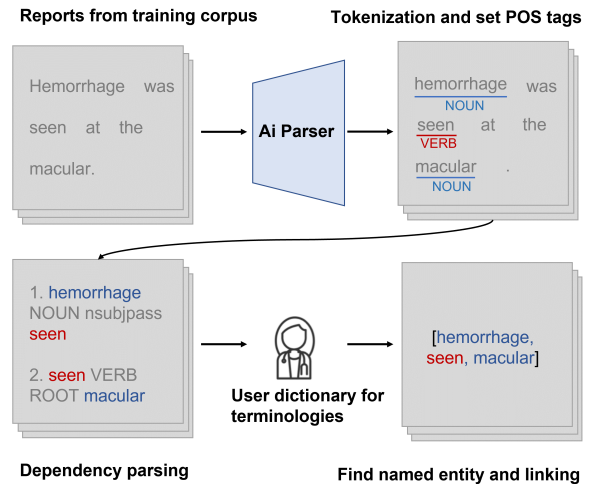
Reports from training corpus

Tokenization and set POS tags

Hemorrhage was seen at the macular.

Ai Parser

hemorrhage NOUN was seen VERB at the macular NOUN .

1. hemorrhage NOUN nsubjpass seen

2. seen VERB ROOT macular

User dictionary for terminologies

[hemorrhage, seen, macular]

Dependency parsing

Find named entity and linking